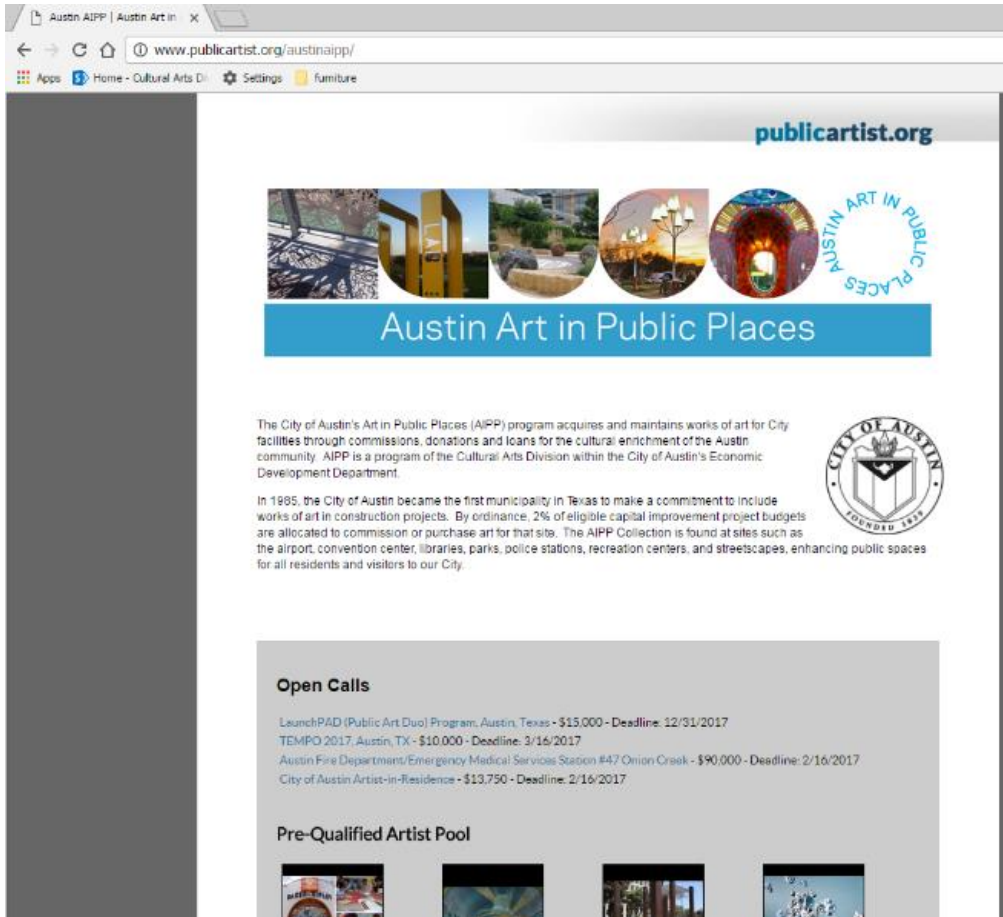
Austin AIPP | Austin Art in ×

www.publicartist.org/austinaipp/

Apps Home - Cultural Arts Di Settings furniture

publicartist.org

AUSTIN ART IN PUBLIC PLACES

Austin Art in Public Places

The City of Austin's Art in Public Places (AIPP) program acquires and maintains works of art for City facilities through commissions, donations and loans for the cultural enrichment of the Austin community. AIPP is a program of the Cultural Arts Division within the City of Austin's Economic Development Department.

CITY OF AUSTIN FOUNDED 1839

In 1985, the City of Austin became the first municipality in Texas to make a commitment to include works of art in construction projects. By ordinance, 2% of eligible capital improvement project budgets are allocated to commission or purchase art for that site. The AIPP Collection is found at sites such as the airport, convention center, libraries, parks, police stations, recreation centers, and streetscapes, enhancing public spaces for all residents and visitors to our City.

Open Calls

LaunchPAD (Public Art Duo) Program, Austin, Texas - $15,000 - Deadline: 12/31/2017
TEMPO 2017, Austin, TX - $10,000 - Deadline: 3/16/2017
Austin Fire Department/Emergency Medical Services Station #47 Onion Creek - $90,000 - Deadline: 2/16/2017
City of Austin Artist-in-Residence - $13,750 - Deadline: 2/16/2017

Pre-Qualified Artist Pool